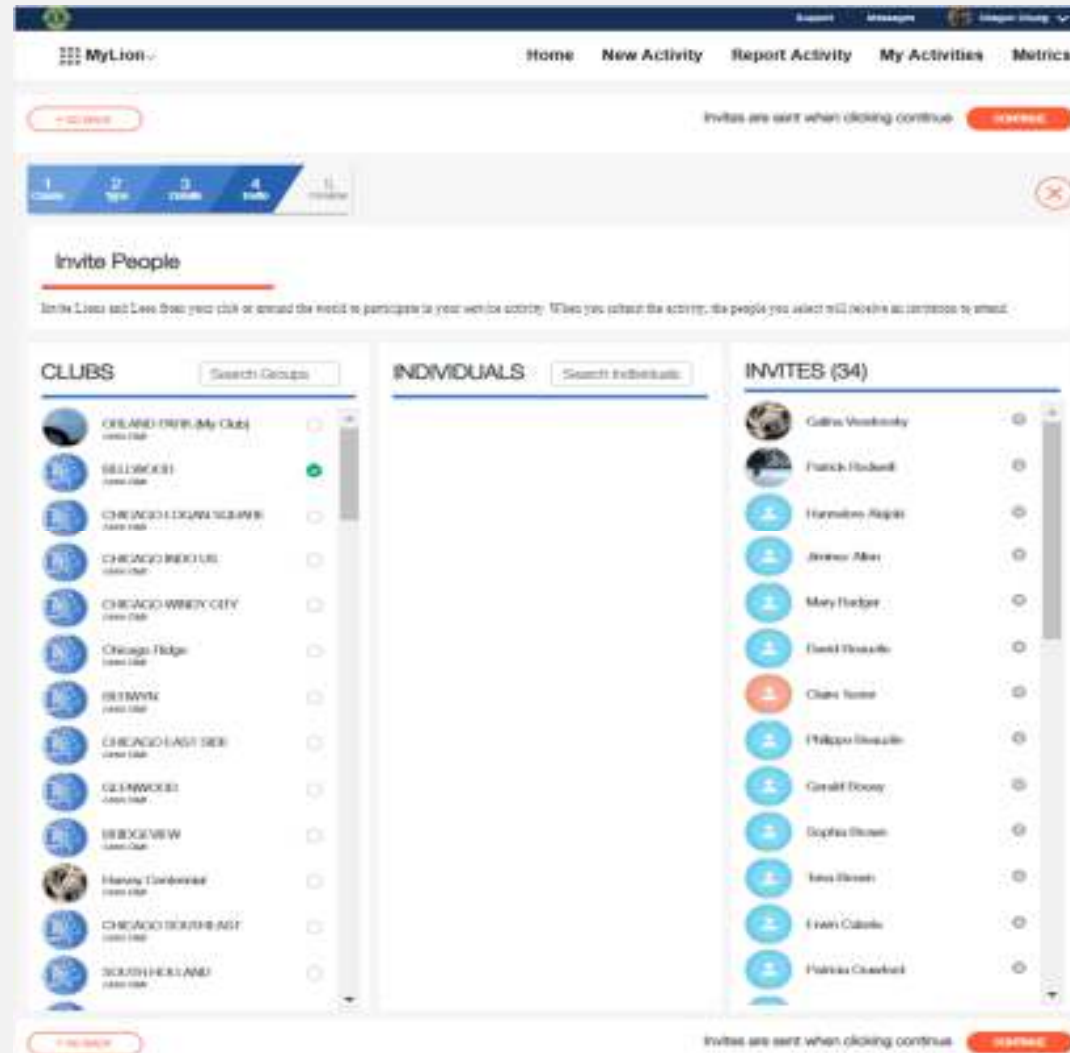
Support Messages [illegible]

MyLion

Home New Activity Report Activity My Activities Metrics

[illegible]

Invites are sent when clicking continue CONTINUE

1 2 3 4 5

Invite People

Invite Lions and Leos from your club or around the world to participate in your service activity. When you submit the activity, the people you select will receive an invitation to attend.

CLUBS Search Groups

ORLAND PARK (My Club) Lions Club
BELLWOOD Lions Club
CHICAGO LOGAN SQUARE Lions Club
CHICAGO INDO US Lions Club
CHICAGO WINDY CITY Lions Club
Chicago Ridge Lions Club
BERWYN Lions Club
CHICAGO EAST SIDE Lions Club
GLENWOOD Lions Club
BRIDGEVIEW Lions Club
Harvey Centennial Lions Club
CHICAGO SOUTHEAST Lions Club
SOUTH HOLLAND Lions Club

INDIVIDUALS Search Individuals

INVITES (34)

Galina Vosilovsky
Patrick Rodwell
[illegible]
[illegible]
Mary Rodger
David Rosselle
Claire Sosne
Philippe Rosselle
Gerald Roosy
Sophia Brown
Tena Brown
Erwin Cabello
Patricia Crawford

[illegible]

Invites are sent when clicking continue CONTINUE